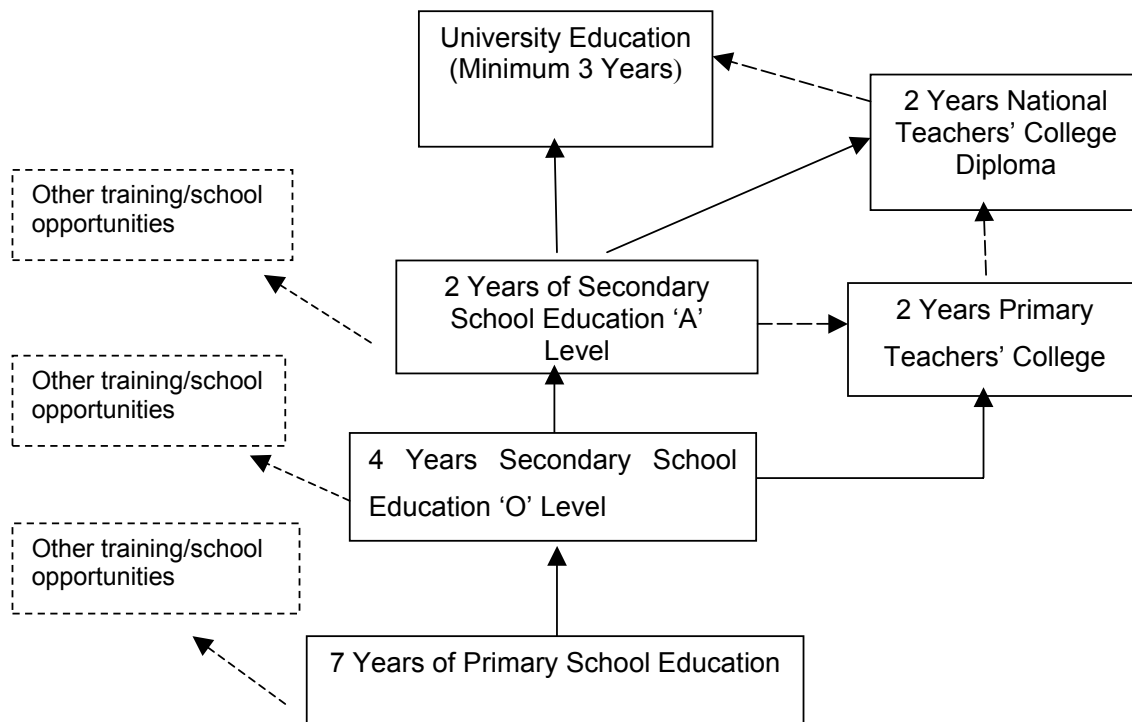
University Education (Minimum 3 Years)

2 Years National Teachers' College Diploma

Other training/school opportunities

2 Years of Secondary School Education 'A' Level

2 Years Primary Teachers' College

Other training/school opportunities

4 Years Secondary School Education 'O' Level

Other training/school opportunities

7 Years of Primary School Education